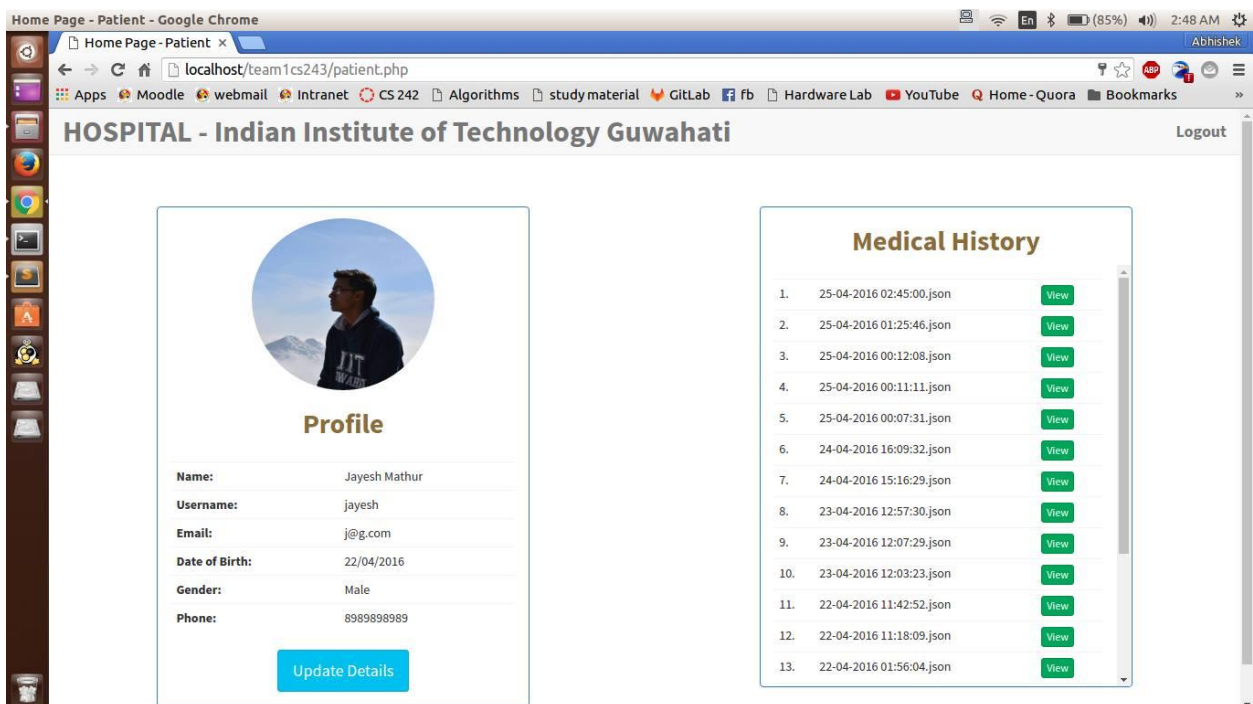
Home Page - Patient - Google Chrome

En (85%) 2:48 AM

Home Page - Patient ×

Abhishek

localhost/team1cs243/patient.php

Apps Moodle webmail Intranet CS 242 Algorithms study material GitLab fb Hardware Lab YouTube Home - Quora Bookmarks »

HOSPITAL - Indian Institute of Technology Guwahati

Logout

IIT

Profile

| | |
|---|---|
| Name: | Jayesh Mathur |
| Username: | jayesh |
| Email: | j@g.com |
| Date of Birth: | 22/04/2016 |
| Gender: | Male |
| Phone: | 8989898989 |

Update Details

Medical History

| | | |
|---|---|---|
| 1. | 25-04-2016 02:45:00.json | View |
| 2. | 25-04-2016 01:25:46.json | View |
| 3. | 25-04-2016 00:12:08.json | View |
| 4. | 25-04-2016 00:11:11.json | View |
| 5. | 25-04-2016 00:07:31.json | View |
| 6. | 24-04-2016 16:09:32.json | View |
| 7. | 24-04-2016 15:16:29.json | View |
| 8. | 23-04-2016 12:57:30.json | View |
| 9. | 23-04-2016 12:07:29.json | View |
| 10. | 23-04-2016 12:03:23.json | View |
| 11. | 22-04-2016 11:42:52.json | View |
| 12. | 22-04-2016 11:18:09.json | View |
| 13. | 22-04-2016 01:56:04.json | View |